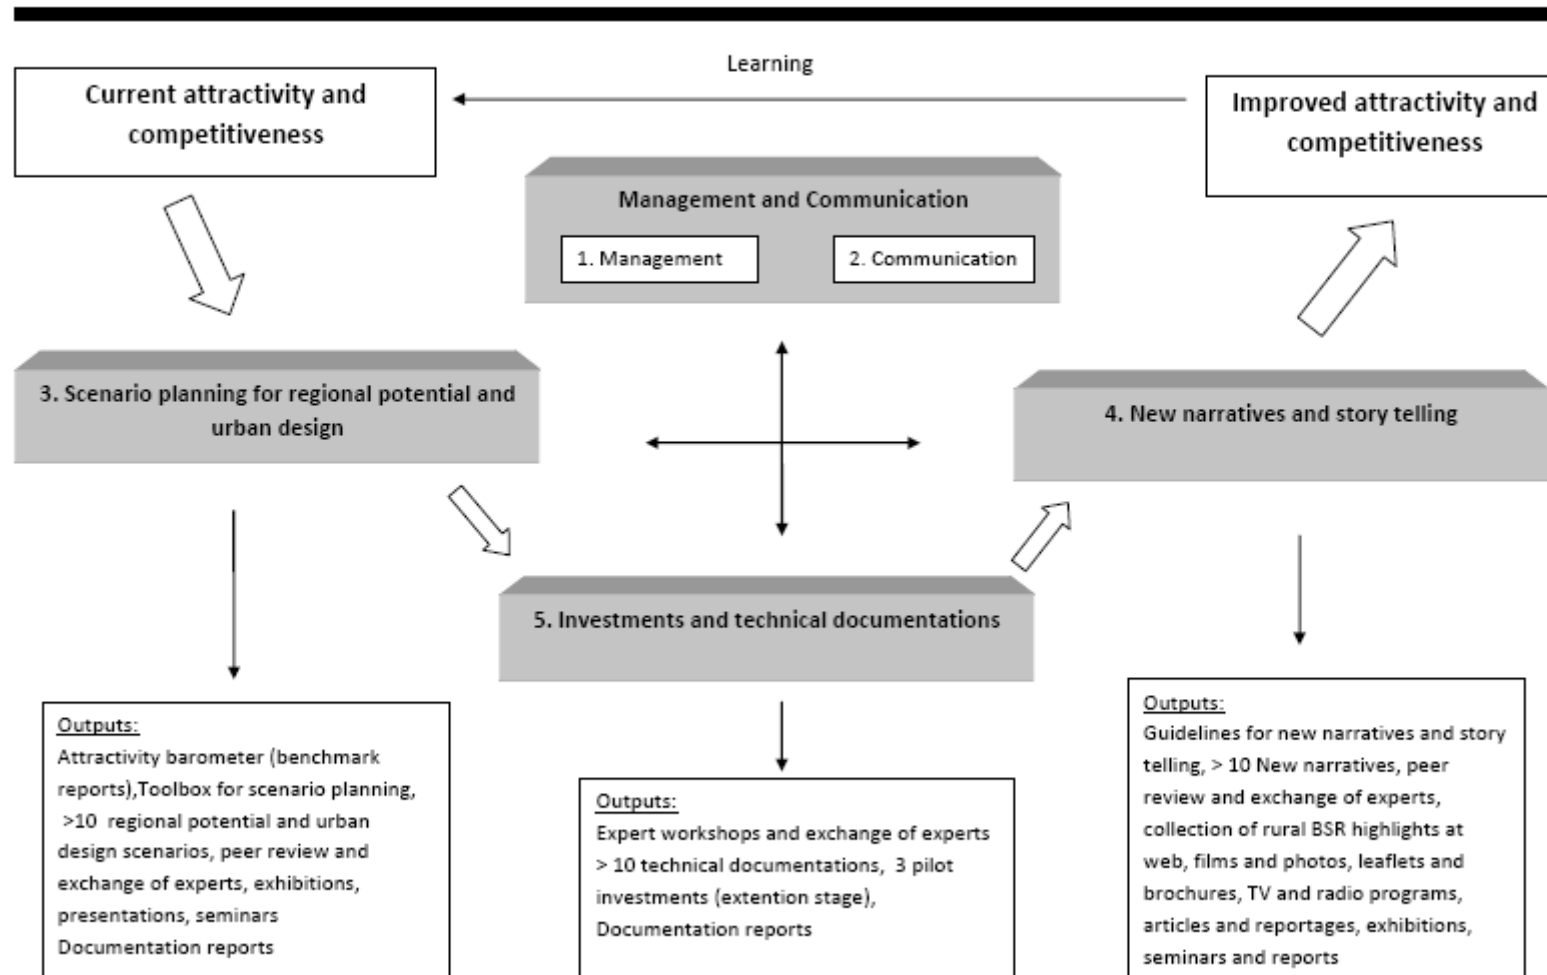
Learning

Current attractivity and competitiveness

Improved attractivity and competitiveness

Management and Communication

1. Management

2. Communication

3. Scenario planning for regional potential and urban design

4. New narratives and story telling

5. Investments and technical documentations

Outputs:
Attractivity barometer (benchmark reports),Toolbox for scenario planning, >10 regional potential and urban design scenarios, peer review and exchange of experts, exhibitions, presentations, seminars
Documentation reports

Outputs:
Expert workshops and exchange of experts > 10 technical documentations, 3 pilot investments (extention stage), Documentation reports

Outputs:
Guidelines for new narratives and story telling, > 10 New narratives, peer review and exchange of experts, collection of rural BSR highlights at web, films and photos, leaflets and brochures, TV and radio programs, articles and reportages, exhibitions, seminars and reports